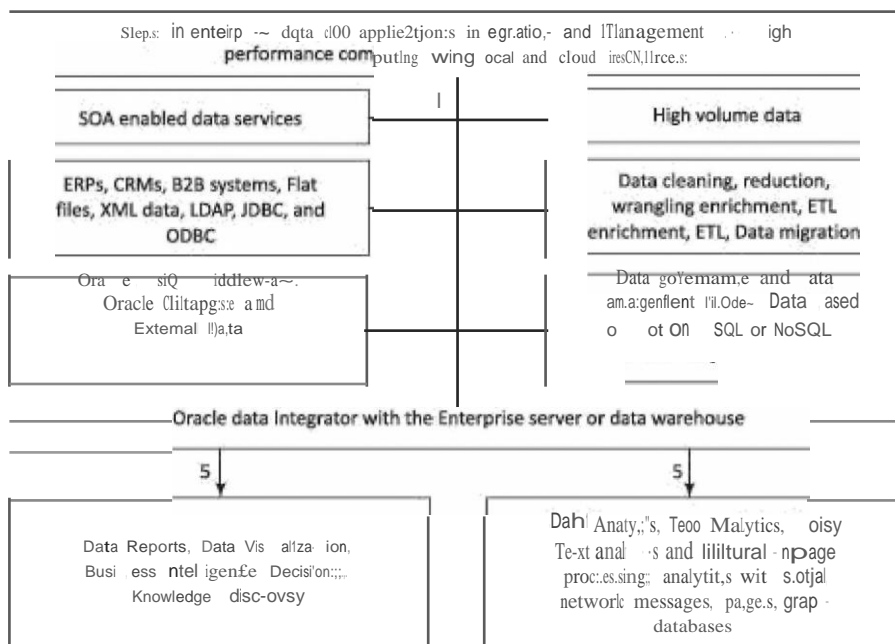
Slep.s: in enteirp -~ dqta cl00 applie2tjon:s in egr.atio,- and lTlanagement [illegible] igh performance computlng wing ocal and cloud iresCN,11rce.s:

l

SOA enabled data services

High volume data

ERPs, CRMs, B2B systems, Flat files, XML data, LDAP, JDBC, and ODBC

Data cleaning, reduction, wrangling enrichment, ETL enrichment, ETL, Data migration

Ora e siQ iddlew-a~. Oracle Cliltapg:s:e a md Extemal l!)a,ta

Data goYemam,e and ata am.a:genflent l'il.Ode~ Data ased o ot On SQL or NoSQL

Oracle data Integrator with the Enterprise server or data warehouse

5

5

Data Reports, Data Vis al!za ion, Busi ess ntel igen£e Decisi'on:;;, Knowledge disc-ovsy

Dah Anaty,;"s, Teoo Malytics, oisy Te-xt anal -s and lililtural npage proc:.es.sing; analytit,s wit s.otjal network messages, pa,ge.s, grap - databases